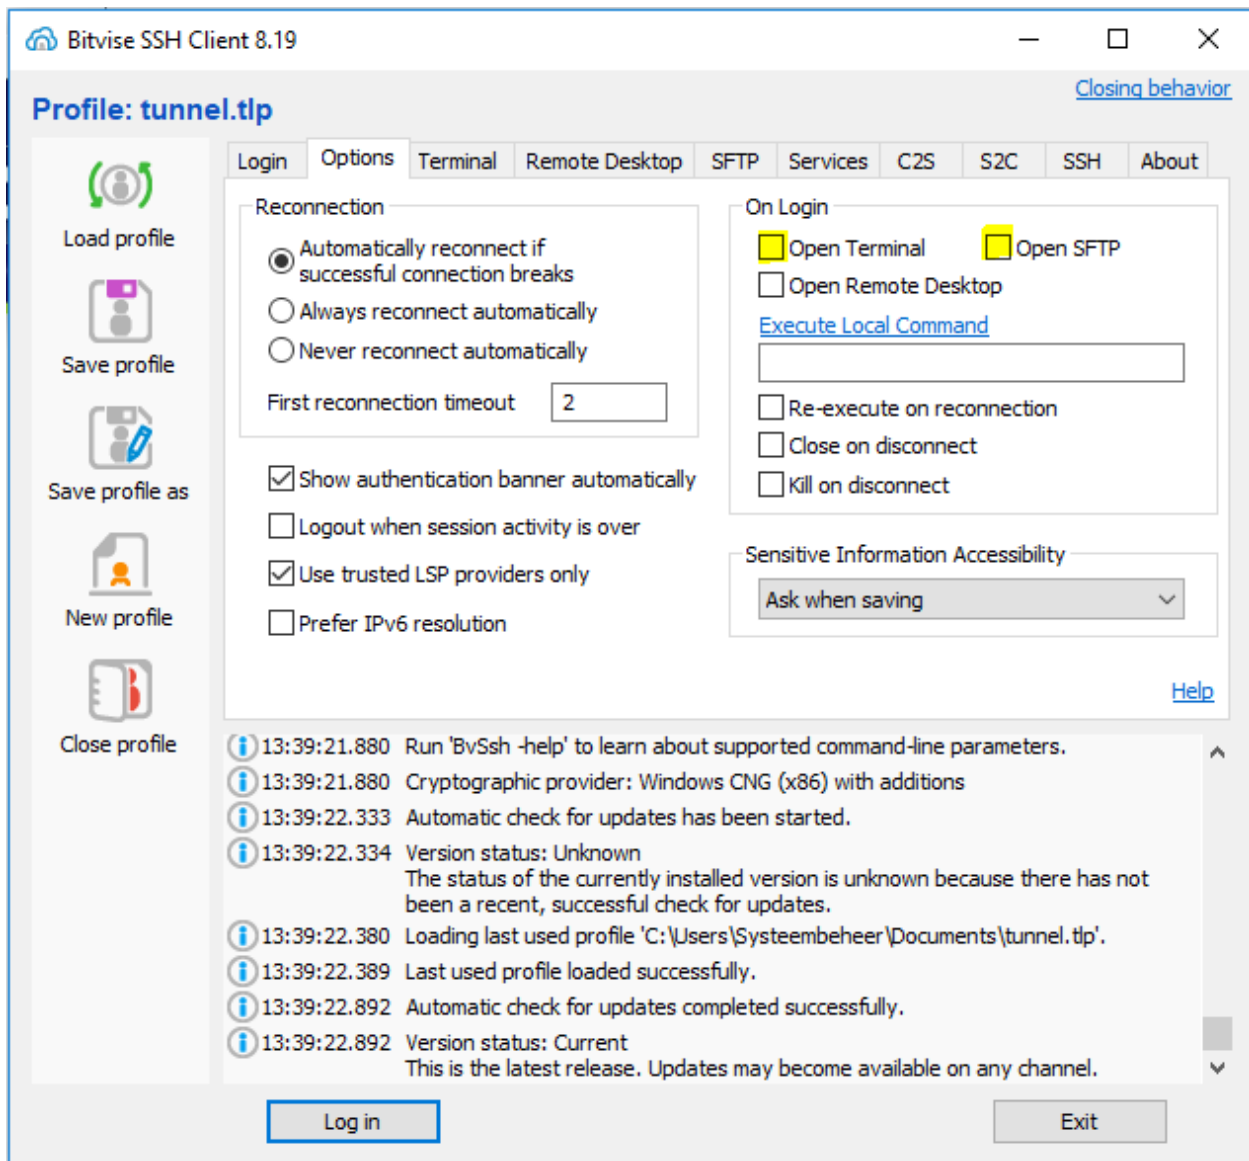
Bitvise SSH Client 8.19

Closing behavior

Profile: tunnel.tlp

Load profile

Save profile

Save profile as

New profile

Close profile

Login | Options | Terminal | Remote Desktop | SFTP | Services | C2S | S2C | SSH | About

Reconnection

Automatically reconnect if successful connection breaks

Always reconnect automatically

Never reconnect automatically

First reconnection timeout 2

Show authentication banner automatically

Logout when session activity is over

Use trusted LSP providers only

Prefer IPv6 resolution

On Login

Open Terminal

Open SFTP

Open Remote Desktop

Execute Local Command

Re-execute on reconnection

Close on disconnect

Kill on disconnect

Sensitive Information Accessibility

Ask when saving

Help

13:39:21.880 Run 'BvSsh -help' to learn about supported command-line parameters.

13:39:21.880 Cryptographic provider: Windows CNG (x86) with additions

13:39:22.333 Automatic check for updates has been started.

13:39:22.334 Version status: Unknown
The status of the currently installed version is unknown because there has not been a recent, successful check for updates.

13:39:22.380 Loading last used profile 'C:\Users\Systeembeheer\Documents\tunnel.tlp'.

13:39:22.389 Last used profile loaded successfully.

13:39:22.892 Automatic check for updates completed successfully.

13:39:22.892 Version status: Current
This is the latest release. Updates may become available on any channel.

Log in

Exit